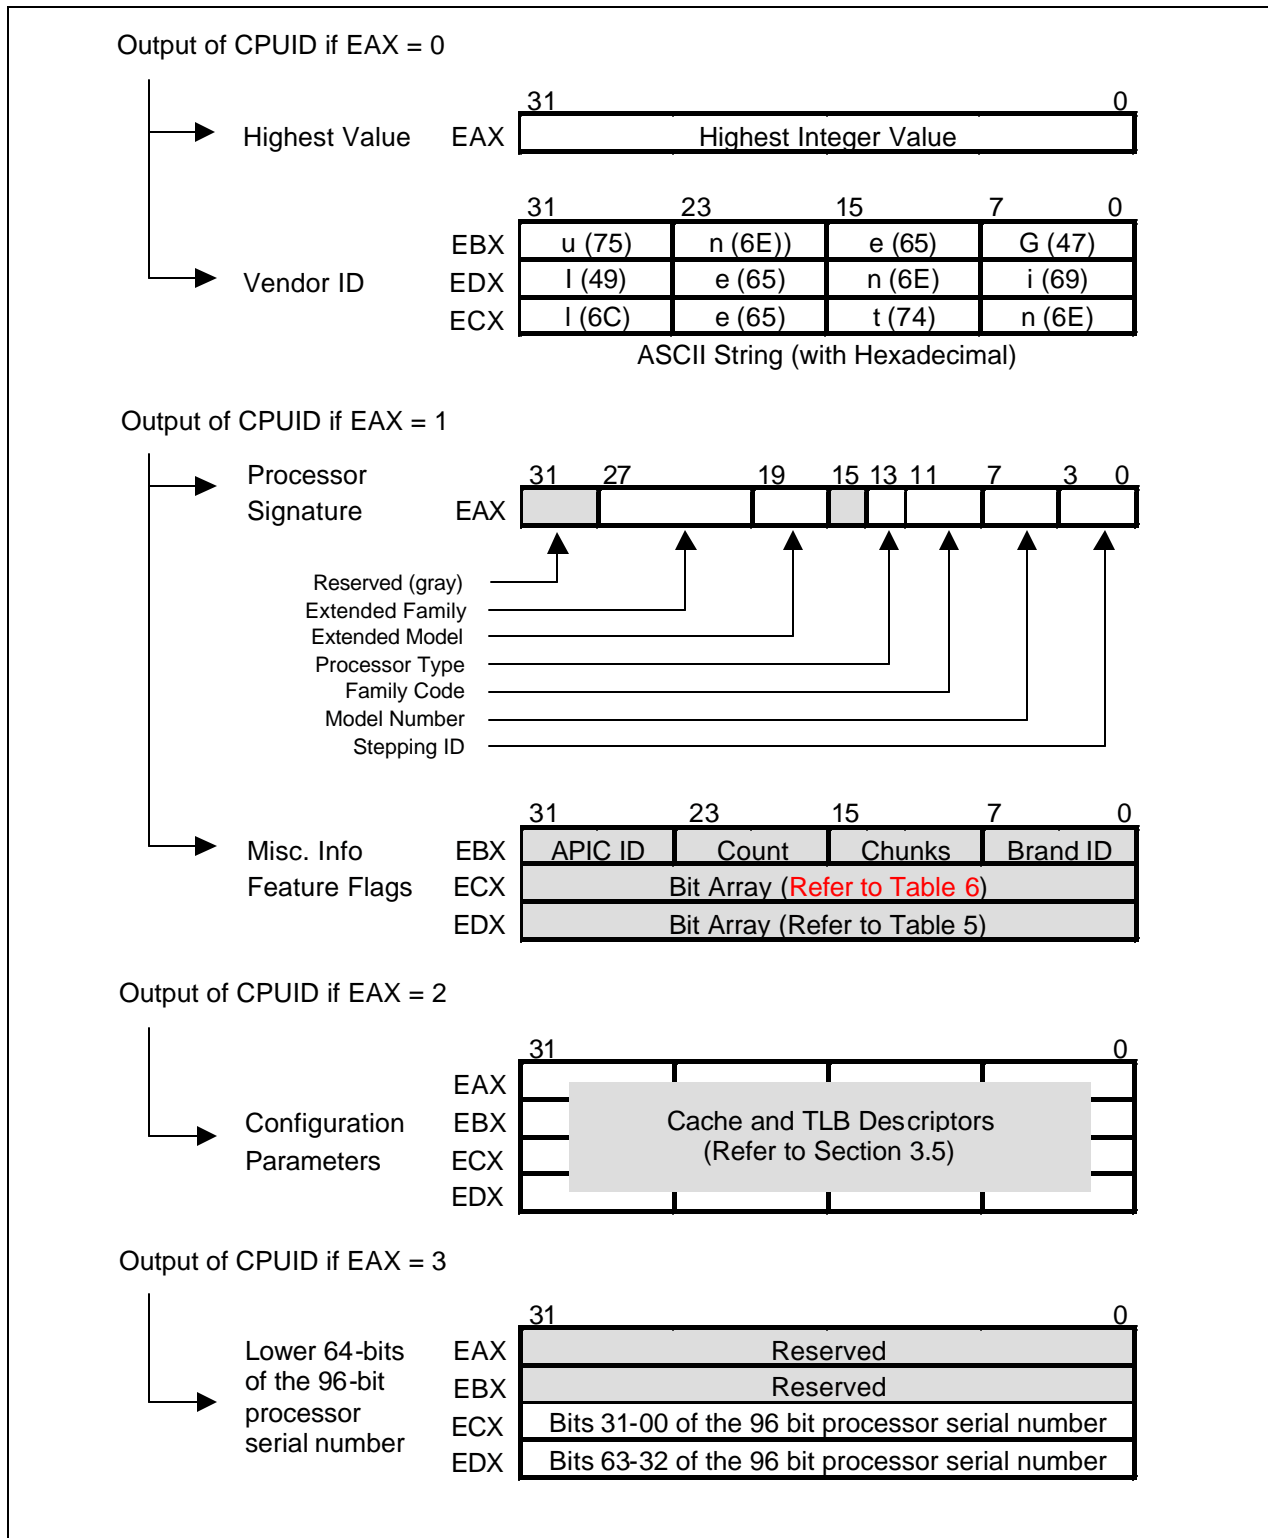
Output of CPUID if EAX = 0

Highest Value EAX

| 31 | 0 |
|---|---|
| Highest Integer Value | |

Vendor ID

| | 31 | 23 | 15 | 7 0 |
|---|---|---|---|---|
| EBX | u (75) | n (6E)) | e (65) | G (47) |
| EDX | I (49) | e (65) | n (6E) | i (69) |
| ECX | l (6C) | e (65) | t (74) | n (6E) |

ASCII String (with Hexadecimal)

Output of CPUID if EAX = 1

Processor Signature EAX

31 27 19 15 13 11 7 3 0

Reserved (gray)
Extended Family
Extended Model
Processor Type
Family Code
Model Number
Stepping ID

Misc. Info
Feature Flags

| | 31 | 23 | 15 | 7 0 |
|---|---|---|---|---|
| EBX | APIC ID | Count | Chunks | Brand ID |
| ECX | Bit Array (Refer to Table 6) | | | |
| EDX | Bit Array (Refer to Table 5) | | | |

Output of CPUID if EAX = 2

31 0

Configuration Parameters

EAX
EBX
ECX
EDX

Cache and TLB Descriptors
(Refer to Section 3.5)

Output of CPUID if EAX = 3

Lower 64-bits of the 96-bit processor serial number

| | 31 0 |
|---|---|
| EAX | Reserved |
| EBX | Reserved |
| ECX | Bits 31-00 of the 96 bit processor serial number |
| EDX | Bits 63-32 of the 96 bit processor serial number |